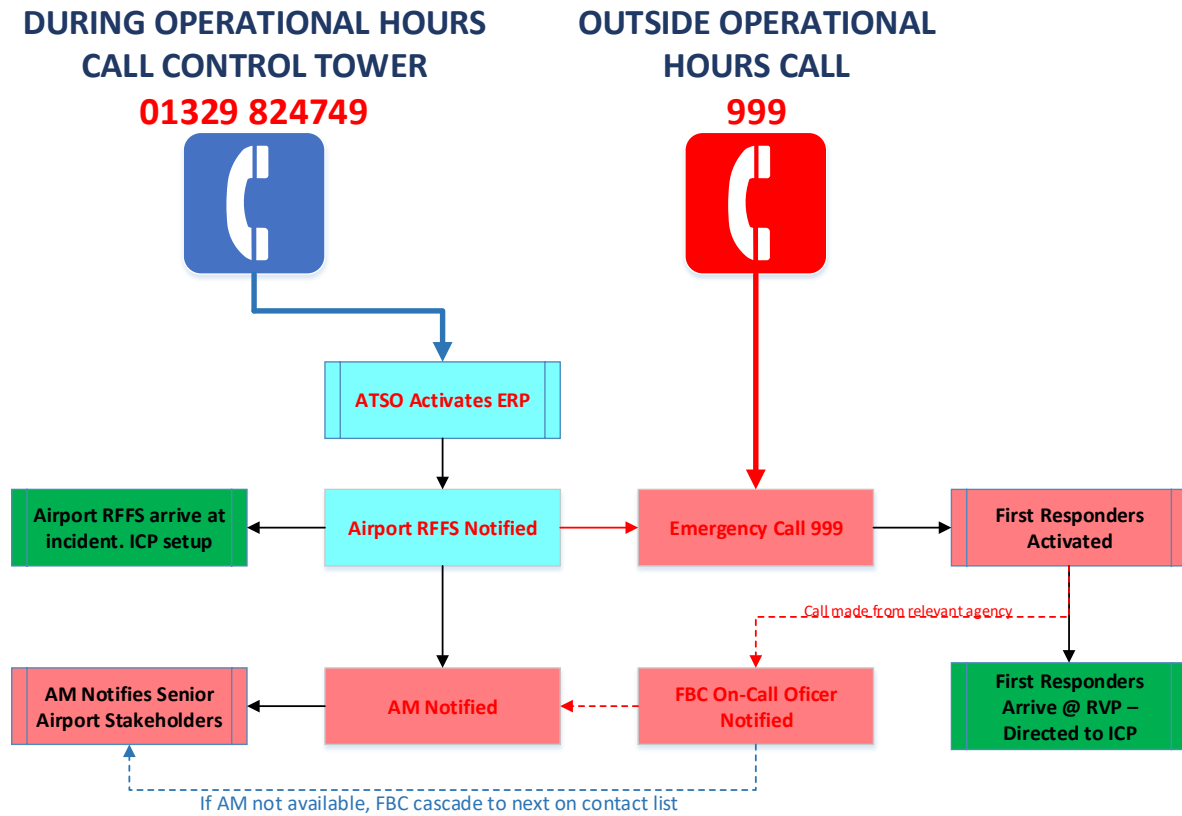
DURING OPERATIONAL HOURS CALL CONTROL TOWER
01329 824749

OUTSIDE OPERATIONAL HOURS CALL
999

ATSO Activates ERP

Airport RFFS arrive at incident. ICP setup

Airport RFFS Notified

Emergency Call 999

First Responders Activated

Call made from relevant agency

AM Notifies Senior Airport Stakeholders

AM Notified

FBC On-Call Oficer Notified

First Responders Arrive @ RVP – Directed to ICP

If AM not available, FBC cascade to next on contact list